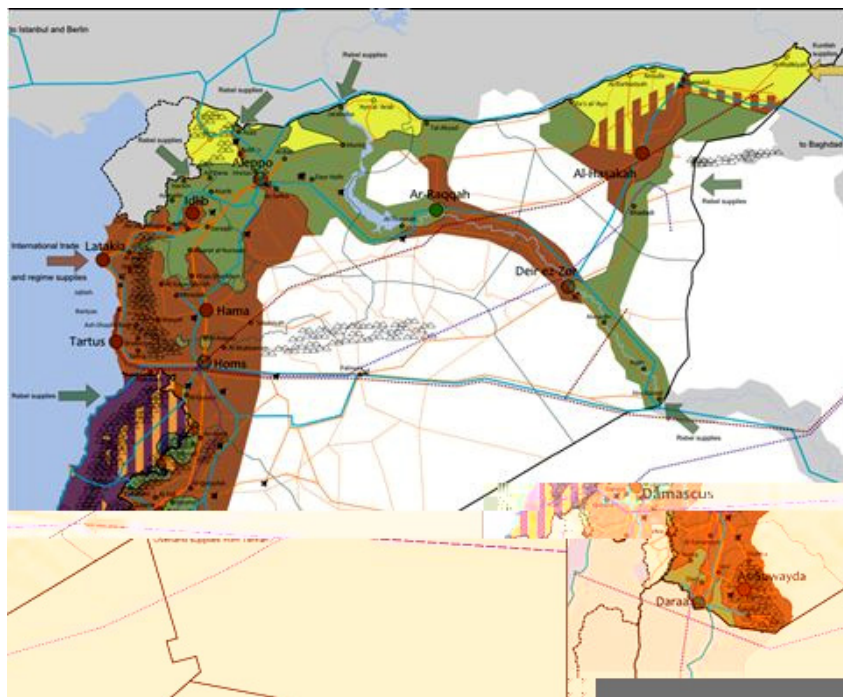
to Istanbul and Berlin

Rebel supplies

Rebel supplies

Rebel supplies

Kurdish supplies

to Baghdad

Aleppo

Idlib

Ar-Raqqah

Al-Hasakah

Rebel supplies

International trade and regime supplies

Latakia

Deir ez-Zor

Hama

Tartus

Homs

Palmyra

Rebel supplies

Rebel supplies

Damascus

Overland supplies from Tehran

As-Suwayda

Daraa